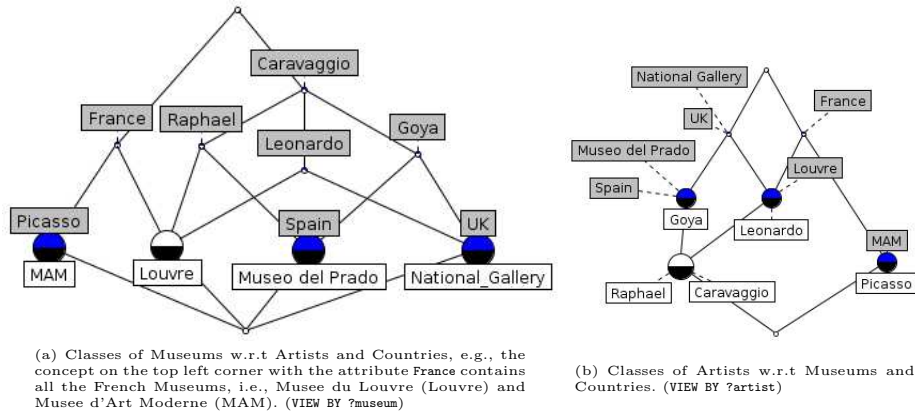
Caravaggio

France

Raphael

Leonardo

Goya

Picasso

Spain

UK

MAM

Louvre

Museo del Prado

National_Gallery

(a) Classes of Museums w.r.t Artists and Countries, e.g., the concept on the top left corner with the attribute France contains all the French Museums, i.e., Musee du Louvre (Louvre) and Musee d'Art Moderne (MAM). (VIEW BY ?museum)

National Gallery

France

UK

Museo del Prado

Louvre

Spain

Goya

Leonardo

MAM

Raphael

Caravaggio

Picasso

(b) Classes of Artists w.r.t Museums and Countries. (VIEW BY ?artist)